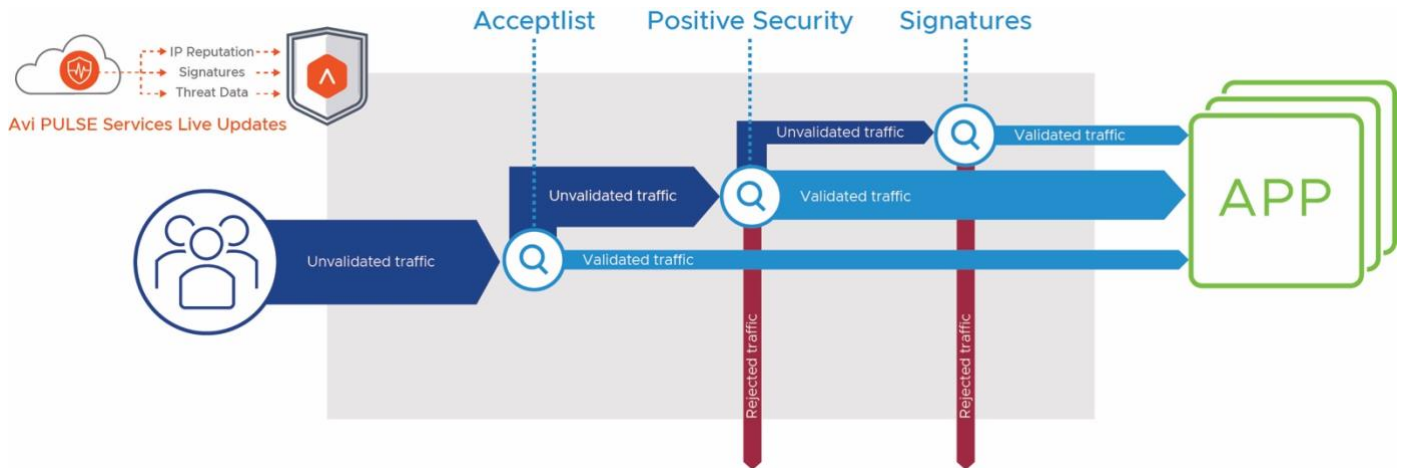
IP Reputation
Signatures
Threat Data
Avi PULSE Services Live Updates

Acceptlist
Positive Security
Signatures

Unvalidated traffic
Validated traffic
Unvalidated traffic
Validated traffic
Unvalidated traffic
Validated traffic

APP

Rejected traffic
Rejected traffic